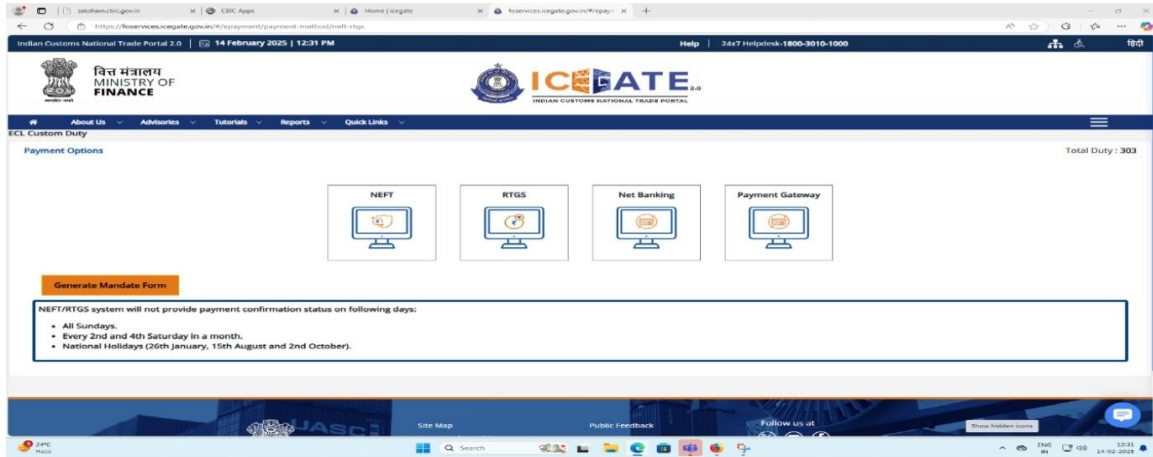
saksham.cbic.gov.in | CBIC Apps | Home | icegate | foservices.icegate.gov.in/#/epay

https://foservices.icegate.gov.in/#/epayment/payment-method/neft-rtgs

Indian Customs National Trade Portal 2.0 | 14 February 2025 | 12:31 PM

Help | 24x7 Helpdesk-1800-3010-1000

हिंदी

वित्त मंत्रालय
MINISTRY OF
FINANCE

ICEGATE 2.0
INDIAN CUSTOMS NATIONAL TRADE PORTAL

About Us | Advisories | Tutorials | Reports | Quick Links

ECL Custom Duty

Payment Options

Total Duty : 303

NEFT

RTGS

Net Banking

Payment Gateway

Generate Mandate Form

NEFT/RTGS system will not provide payment confirmation status on following days:

- All Sundays.
- Every 2nd and 4th Saturday in a month.
- National Holidays (26th January, 15th August and 2nd October).

Site Map

Public Feedback

Follow us at

Show hidden icons

24°C
Haze

Search

ENG IN

12:31
14-02-2025